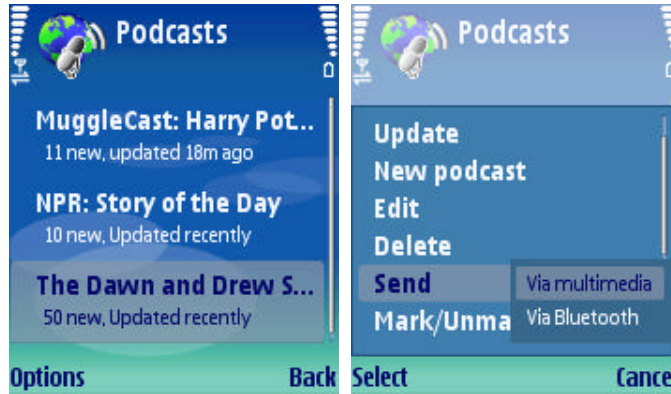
Podcasts

MuggleCast: Harry Pot...
11 new, updated 18m ago

NPR: Story of the Day
10 new, Updated recently

The Dawn and Drew S...
50 new, Updated recently

Options Back

Podcasts

Update
New podcast
Edit
Delete
Send
Mark/Unma

Via multimedia
Via Bluetooth

Select Cance